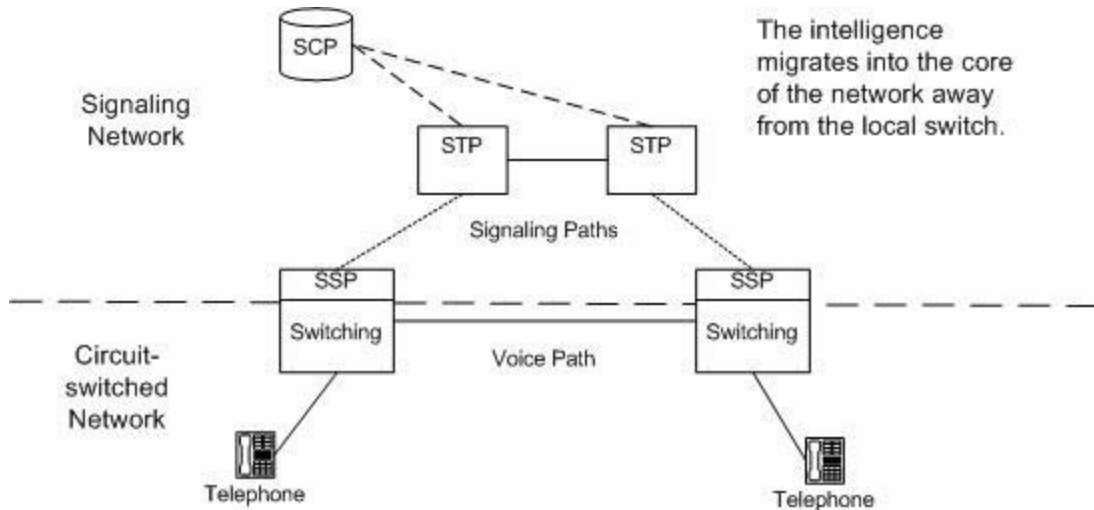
SCP

The intelligence migrates into the core of the network away from the local switch.

Signaling Network

STP

STP

Signaling Paths

SSP

Switching

SSP

Switching

Voice Path

Circuit-switched Network

Telephone

Telephone